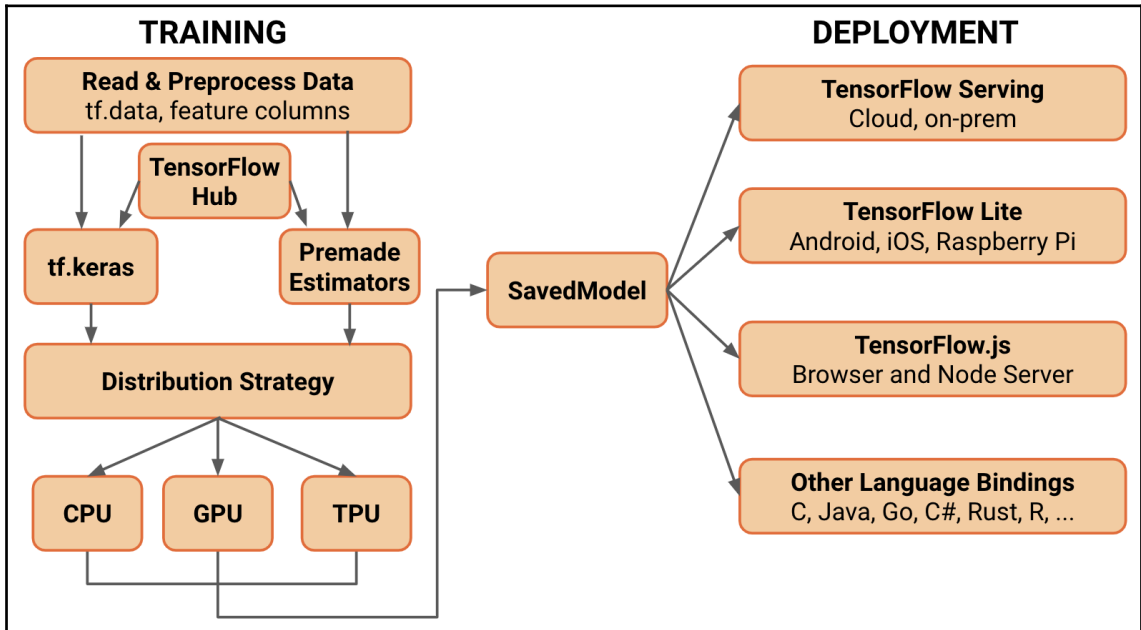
TRAINING

Read & Preprocess Data
tf.data, feature columns

TensorFlow Hub

tf.keras

Premade Estimators

Distribution Strategy

CPU

GPU

TPU

SavedModel

DEPLOYMENT

TensorFlow Serving
Cloud, on-prem

TensorFlow Lite
Android, iOS, Raspberry Pi

TensorFlow.js
Browser and Node Server

Other Language Bindings
C, Java, Go, C#, Rust, R, ...